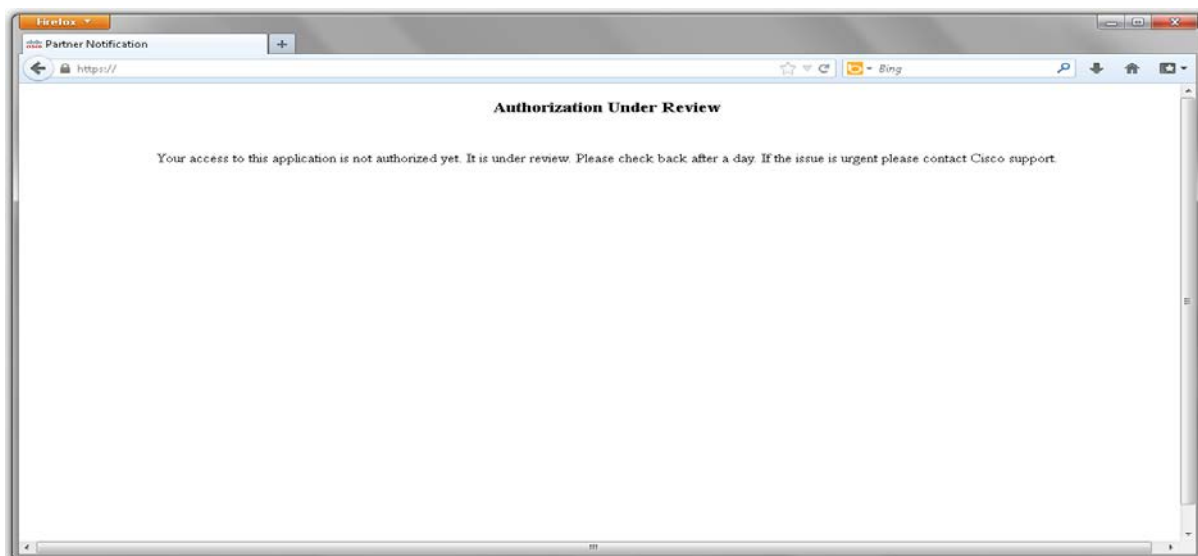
Firefox

Partner Notification

+

https://

Bing

Authorization Under Review

Your access to this application is not authorized yet. It is under review. Please check back after a day. If the issue is urgent please contact Cisco support.